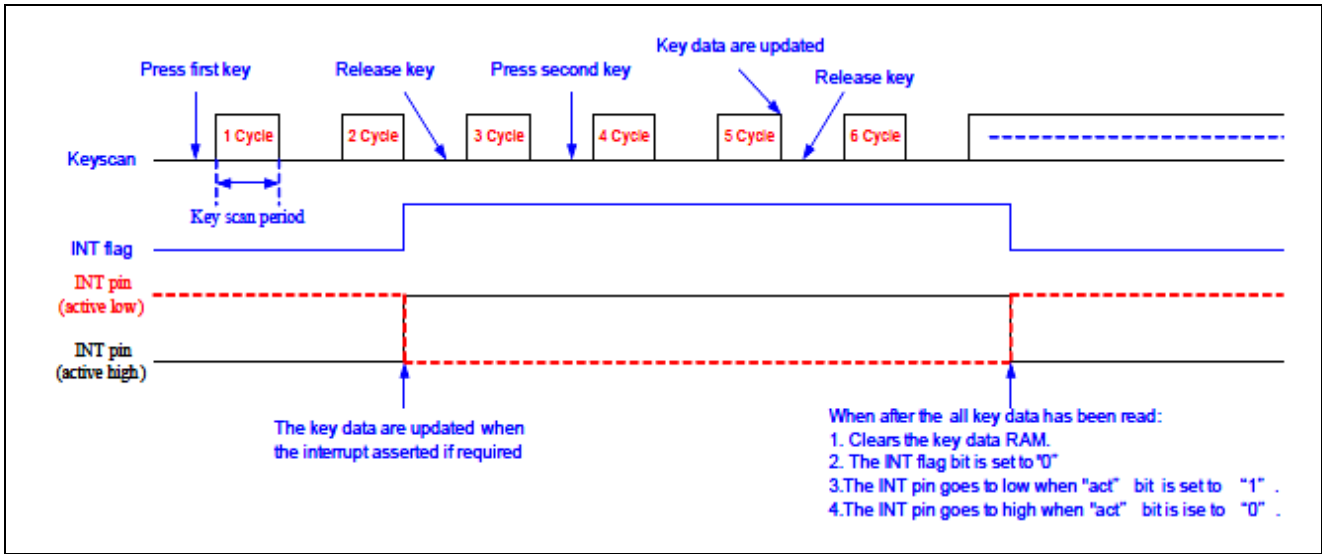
Press first key

Release key

Press second key

Key data are updated

Release key

1 Cycle

2 Cycle

3 Cycle

4 Cycle

5 Cycle

6 Cycle

Keyscan

Key scan period

INT flag

INT pin
(active low)

INT pin
(active high)

The key data are updated when the interrupt asserted if required

When after the all key data has been read:
1. Clears the key data RAM.
2. The INT flag bit is set to "0"
3.The INT pin goes to low when "act" bit is set to "1".
4.The INT pin goes to high when "act" bit is ise to "0".